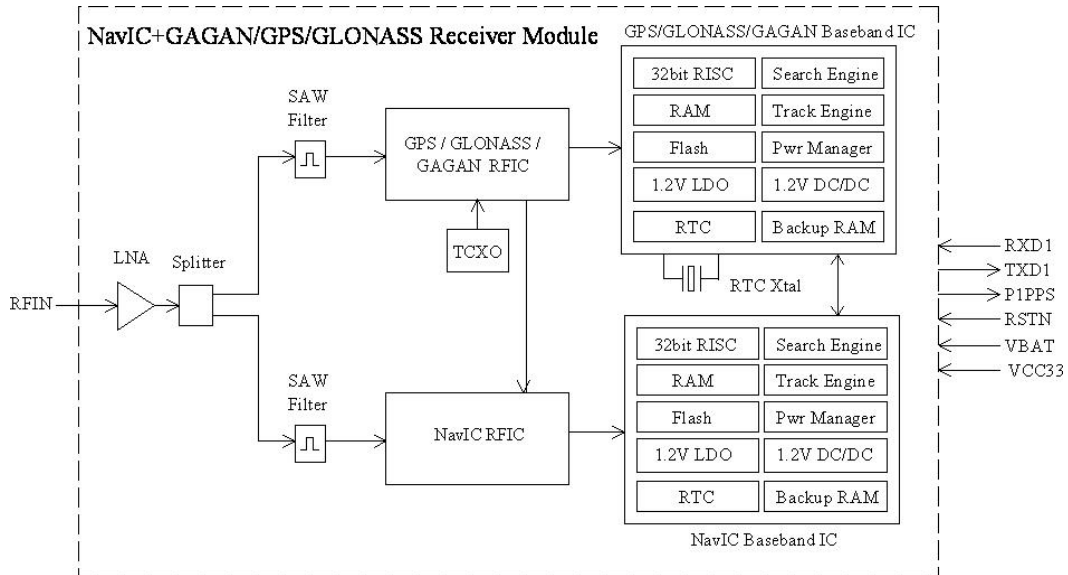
NavIC+GAGAN/GPS/GLONASS Receiver Module

GPS/GLONASS/GAGAN Baseband IC

| 32bit RISC | Search Engine |
|---|---|
| RAM | Track Engine |
| Flash | Pwr Manager |
| 1.2V LDO | 1.2V DC/DC |
| RTC | Backup RAM |

SAW Filter

GPS / GLONASS / GAGAN RFIC

TCXO

RTC Xtal

LNA

Splitter

RFIN

RXD1
TXD1
P1PPS
RSTN
VBAT
VCC33

SAW Filter

NavIC RFIC

| 32bit RISC | Search Engine |
|---|---|
| RAM | Track Engine |
| Flash | Pwr Manager |
| 1.2V LDO | 1.2V DC/DC |
| RTC | Backup RAM |

NavIC Baseband IC